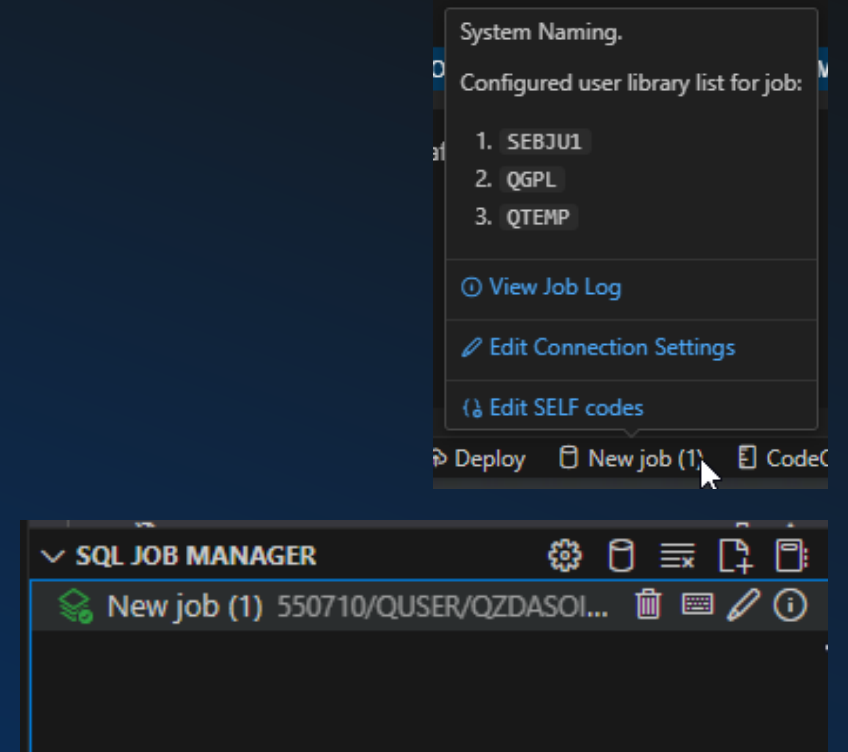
System Naming.

Configured user library list for job:

1. SEBJU1
2. QGPL
3. QTEMP

View Job Log

Edit Connection Settings

Edit SELF codes

Deploy New job (1) CodeC

SQL JOB MANAGER

New job (1) 550710/QUSER/QZDASOI...